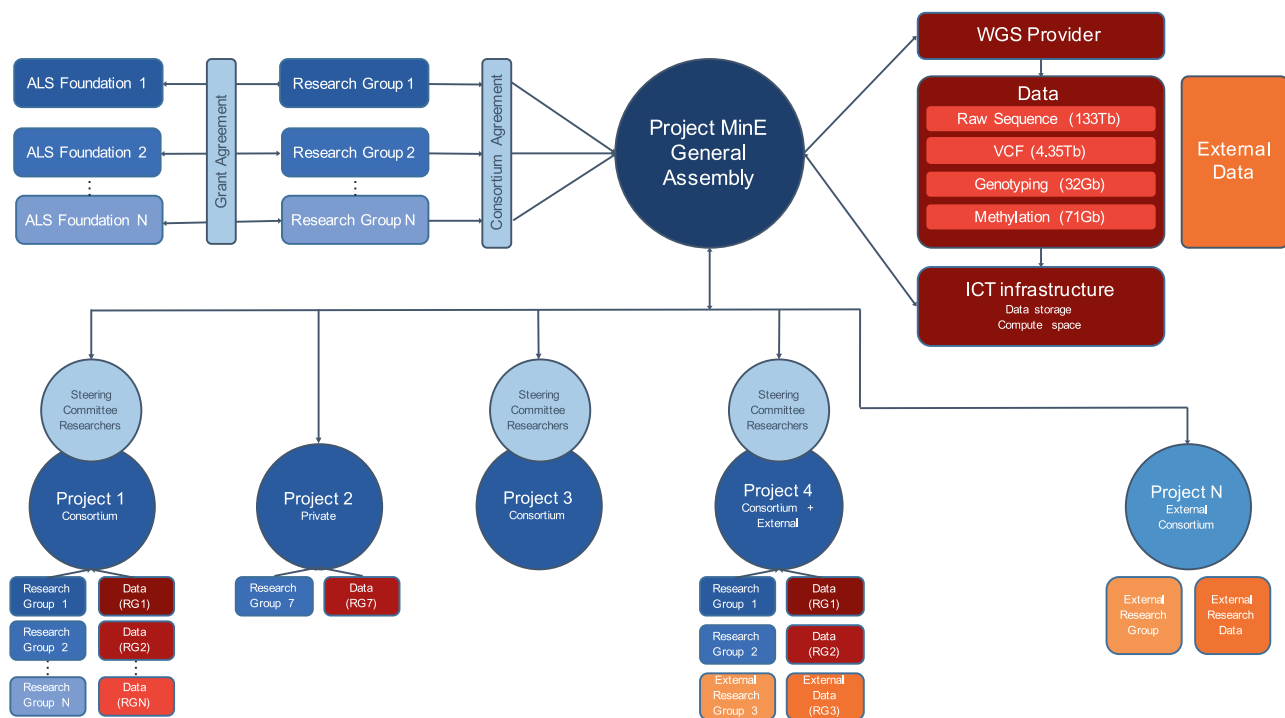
ALS Foundation 1
ALS Foundation 2
ALS Foundation N

Grant Agreement

Research Group 1
Research Group 2
Research Group N

Consortium Agreement

Project MinE General Assembly

WGS Provider

Data
Raw Sequence (133Tb)
VCF (4.35Tb)
Genotyping (32Gb)
Methylation (71Gb)

External Data

ICT infrastructure
Data storage
Compute space

Steering Committee Researchers
Project 1
Consortium

Research Group 1
Data (RG1)
Research Group 2
Data (RG2)
Research Group N
Data (RGN)

Project 2
Private

Research Group 7
Data (RG7)

Steering Committee Researchers
Project 3
Consortium

Steering Committee Researchers
Project 4
Consortium + External

Research Group 1
Data (RG1)
Research Group 2
Data (RG2)
External Research Group 3
External Data (RG3)

Project N
External Consortium

External Research Group
External Research Data